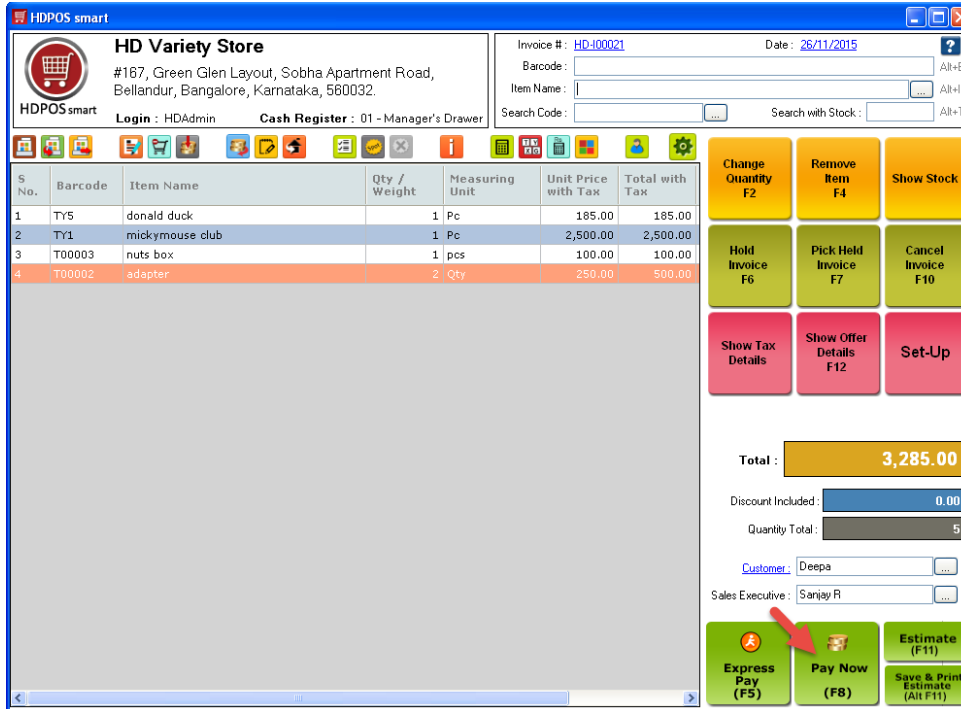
HDPOS smart

HDPOS smart

HD Variety Store

#167, Green Glen Layout, Sobha Apartment Road, Bellandur, Bangalore, Karnataka, 560032.

Login : HDAdmin Cash Register : 01 - Manager's Drawer

Invoice # : HD-I00021 Date : 26/11/2015

Barcode : Alt+B

Item Name : Alt+I

Search Code : Search with Stock : Alt+T

| S No. | Barcode | Item Name | Qty / Weight | Measuring Unit | Unit Price with Tax | Total with Tax |
|---|---|---|---|---|---|---|
| 1 | TY5 | donald duck | 1 | Pc | 185.00 | 185.00 |
| 2 | TY1 | mickymouse club | 1 | Pc | 2,500.00 | 2,500.00 |
| 3 | T00003 | nuts box | 1 | pcs | 100.00 | 100.00 |
| 4 | T00002 | adapter | 2 | Qty | 250.00 | 500.00 |

Change Quantity F2

Remove Item F4

Show Stock

Hold Invoice F6

Pick Held Invoice F7

Cancel Invoice F10

Show Tax Details

Show Offer Details F12

Set-Up

Total : 3,285.00

Discount Included : 0.00

Quantity Total : 5

Customer : Deepa

Sales Executive : Sanjay R

Express Pay (F5)

Pay Now (F8)

Estimate (F11)

Save & Print Estimate (Alt F11)